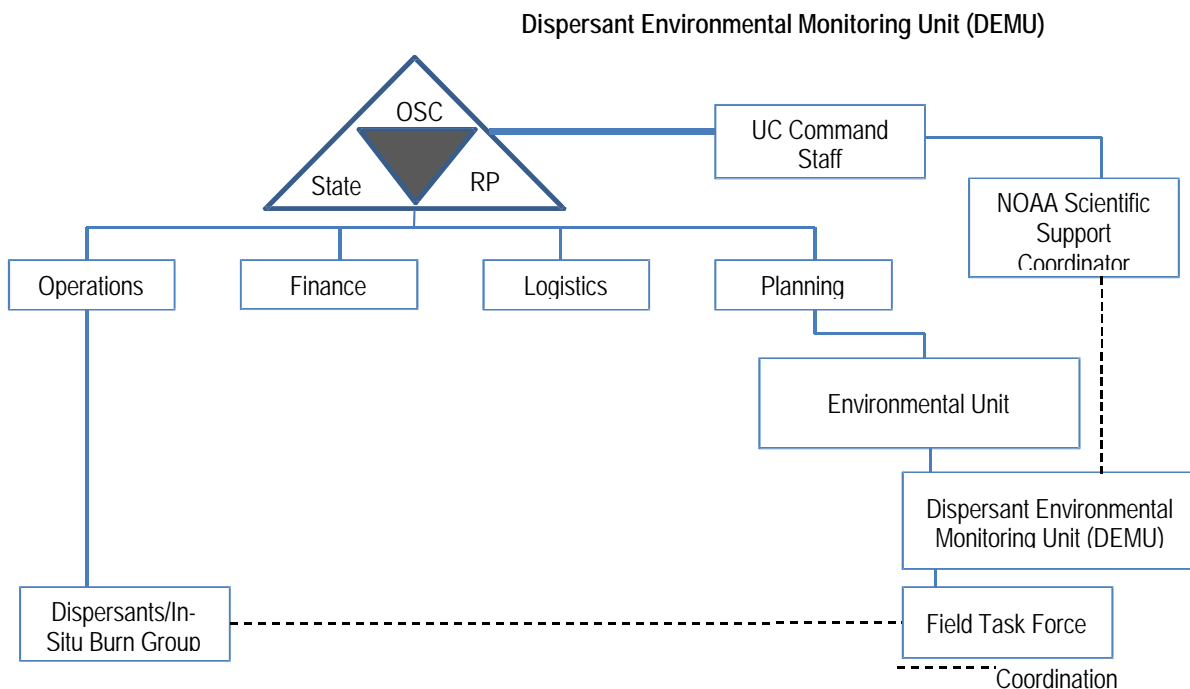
Dispersant Environmental Monitoring Unit (DEMU)

OSC

State

RP

UC Command Staff

NOAA Scientific Support Coordinator

Operations

Finance

Logistics

Planning

Environmental Unit

Dispersant Environmental Monitoring Unit (DEMU)

Dispersants/In-Situ Burn Group

Field Task Force

Coordination